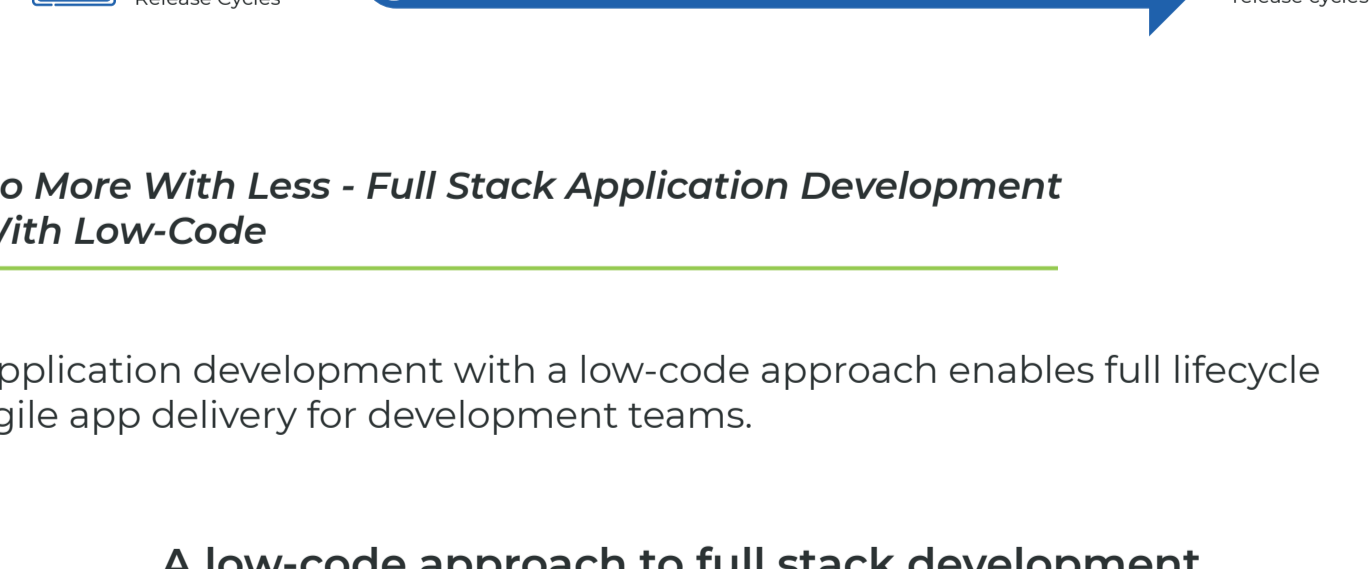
Release Cycles

release cycles

o More With Less - Full Stack Application Development
Vith Low-Code

pplication development with a low-code approach enables full lifecycle gile app delivery for development teams.

A low-code approach to full stack development